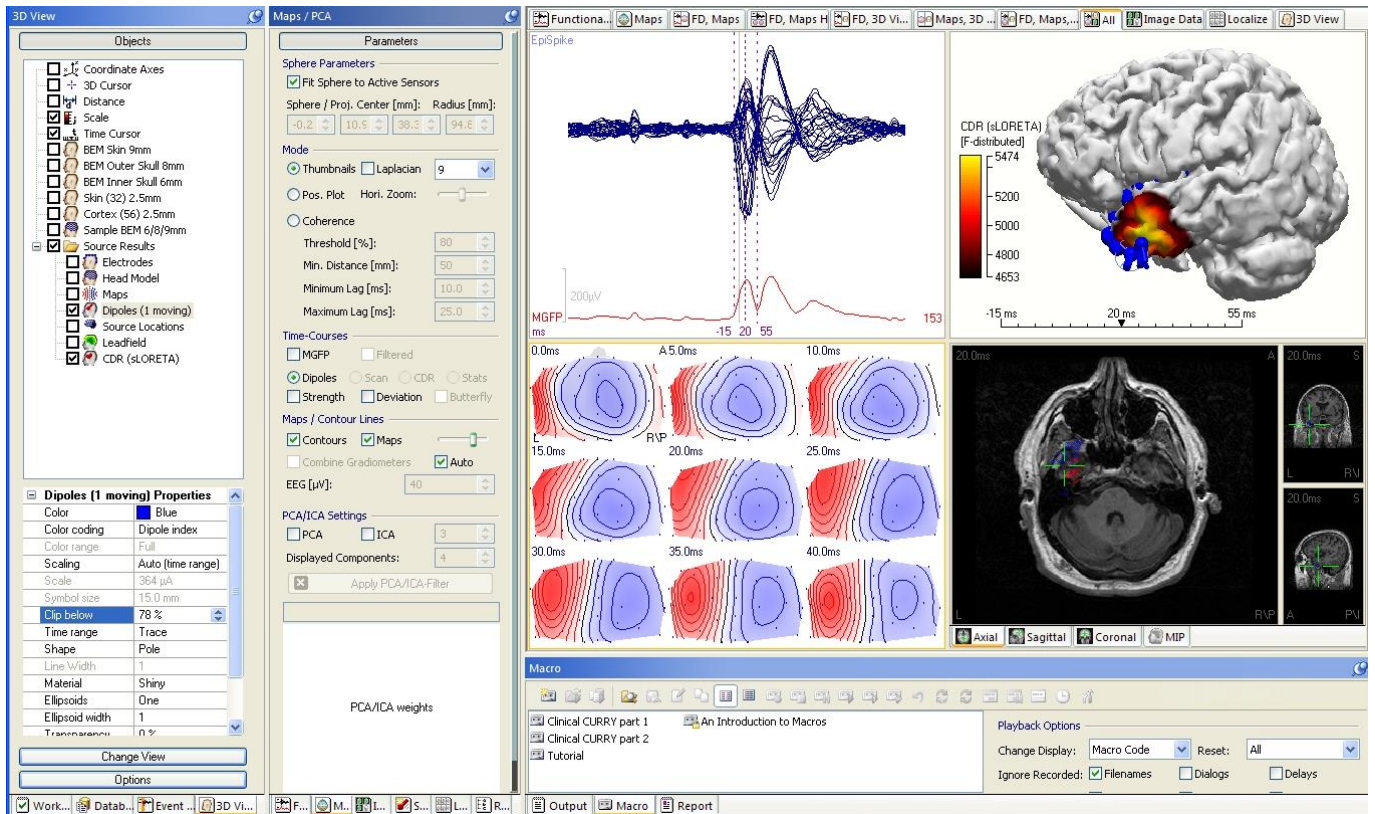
3D View

Objects

Coordinate Axes
3D Cursor
Distance
Scale
Time Cursor
BEM Skin 9mm
BEM Outer Skull 8mm
BEM Inner Skull 6mm
Skin (32) 2.5mm
Cortex (56) 2.5mm
Sample BEM 6/8/9mm
Source Results
Electrodes
Head Model
Maps
Dipoles (1 moving)
Source Locations
Leadfield
CDR (sLORETA)

Dipoles (1 moving) Properties

| | |
|---|---|
| Color | Blue |
| Color coding | Dipole index |
| Color range | Full |
| Scaling | Auto (time range) |
| Scale | 364 µA |
| Symbol size | 15.0 mm |
| Clip below | 78 % |
| Time range | Trace |
| Shape | Pole |
| Line Width | 1 |
| Material | Shiny |
| Ellipsoids | One |
| Ellipsoid width | 1 |
| Transparency | 0 % |

Change View

Options

Work... Datab... Event ... 3D Vi...

Maps / PCA

Parameters

Sphere Parameters
Fit Sphere to Active Sensors
Sphere / Proj. Center [mm]: Radius [mm]:
-0.2 10.9 38.3 94.6

Mode
Thumbnails Laplacian 9
Pos. Plot Hori. Zoom:
Coherence
Threshold [%]: 80
Min. Distance [mm]: 50
Minimum Lag [ms]: 10.0
Maximum Lag [ms]: 25.0

Time-Courses
MGFP Filtered
Dipoles Scan CDR Stats
Strength Deviation Butterfly

Maps / Contour Lines
Contours Maps
Combine Gradiometers Auto
EEG [µV]: 40

PCA/ICA Settings
PCA ICA 3
Displayed Components: 4
Apply PCA/ICA-Filter

PCA/ICA weights

F... M... I... S... L... R...

Functiona... Maps FD, Maps FD, Maps H FD, 3D Vi... Maps, 3D ... FD, Maps,... All Image Data Localize 3D View

EpiSpike
200µV
MGFP
ms
-15 20 55
153

CDR (sLORETA)
[F-distributed]
5474
5200
5000
4800
4653
-15 ms 20 ms 55 ms

0.0ms A 5.0ms 10.0ms
L R\P
15.0ms 20.0ms 25.0ms
30.0ms 35.0ms 40.0ms

20.0ms A
L R\P
20.0ms S
L R\
20.0ms S
A P\

Axial Sagittal Coronal MIP

Macro

Clinical CURRY part 1
Clinical CURRY part 2
Tutorial
An Introduction to Macros

Playback Options
Change Display: Macro Code Reset: All
Ignore Recorded: Filenames Dialogs Delays

Output Macro Report